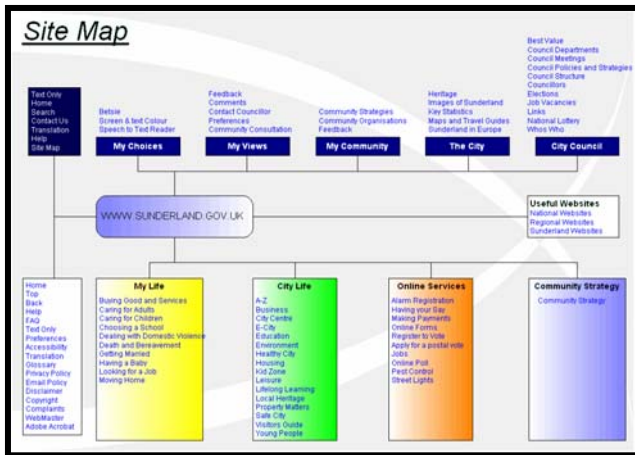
Site Map

Text Only
Home
Search
Contact Us
Translation
Help
Site Map

Betsie
Screen & text Colour
Speech to Text Reader

My Choices

Feedback
Comments
Contact Councillor
Preferences
Community Consultation

My Views

Community Strategies
Community Organisations
Feedback

My Community

Heritage
Images of Sunderland
Key Statistics
Maps and Travel Guides
Sunderland in Europe

The City

Best Value
Council Departments
Council Meetings
Council Policies and Strategies
Council Structure
Councillors
Elections
Job Vacancies
Links
National Lottery
Whos Who

City Council

WWW.SUNDERLAND.GOV.UK

Useful Websites
National Websites
Regional Websites
Sunderland Websites

Home
Top
Back
Help
FAQ
Text Only
Preferences
Accessibility
Translation
Glossary
Privacy Policy
Email Policy
Disclaimer
Copyright
Complaints
WebMaster
Adobe Acrobat

My Life
Buying Good and Services
Caring for Adults
Caring for Children
Choosing a School
Dealing with Domestic Violence
Death and Bereavement
Getting Married
Having a Baby
Looking for a Job
Moving Home

City Life
A-Z
Business
City Centre
E-City
Education
Environment
Healthy City
Housing
Kid Zone
Leisure
Lifelong Learning
Local Heritage
Property Matters
Safe City
Visitors Guide
Young People

Online Services
Alarm Registration
Having your Say
Making Payments
Online Forms
Register to Vote
Apply for a postal vote
Jobs
Online Poll
Pest Control
Street Lights

Community Strategy
Community Strategy